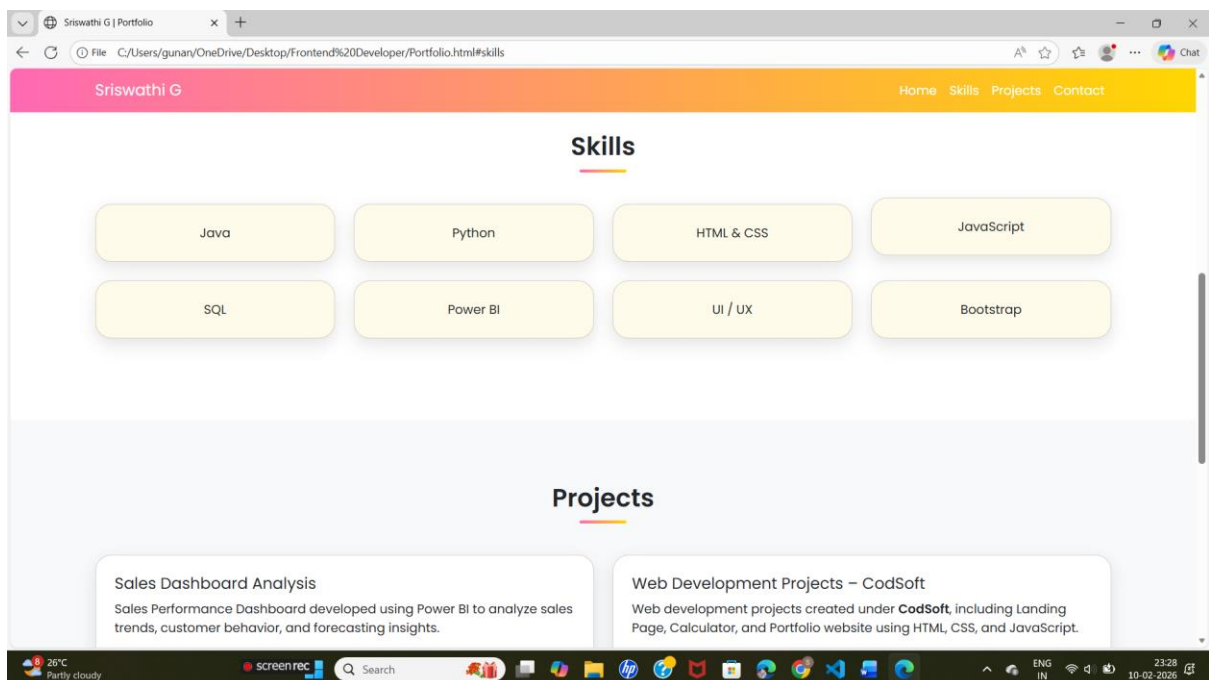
Sriswathi G | Portfolio

File C:/Users/gunan/OneDrive/Desktop/Frontend%20Developer/Portfolio.html#skills

Chat

Sriswathi G

Home Skills Projects Contact

Skills

Java

Python

HTML & CSS

JavaScript

SQL

Power BI

UI / UX

Bootstrap

Projects

Sales Dashboard Analysis

Sales Performance Dashboard developed using Power BI to analyze sales trends, customer behavior, and forecasting insights.

Web Development Projects – CodSoft

Web development projects created under **CodSoft**, including Landing Page, Calculator, and Portfolio website using HTML, CSS, and JavaScript.

8 26°C Partly cloudy

screenrec

Search

ENG IN

23:28 10-02-2026